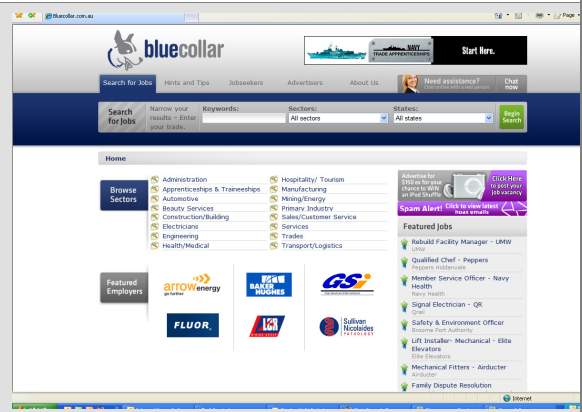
Bluecollar.com.au

bluecollar

NAVY TRADE APPRENTICESHIPS

Start Here.

Search for Jobs | Hints and Tips | Jobseekers | Advertisers | About Us

Need assistance? Chat online with a real person

Chat now

Search for Jobs

Narrow your results - Enter your trade.

Keywords:

Sectors:

All sectors

States:

All states

Begin Search

Home

Browse Sectors

Administration
Apprenticeships & Traineeships
Automotive
Beauty Services
Construction/Building
Electricians
Engineering
Health/Medical

Hospitality/ Tourism
Manufacturing
Mining/Energy
Primary Industry
Sales/Customer Service
Services
Trades
Transport/Logistics

Advertise for $150 or for your chance to WIN an iPod Shuffle

Click Here to post your job vacancy

Spam Alert! Click to view latest hoax emails

Featured Jobs

Rebuild Facility Manager - UMW
UMW

Qualified Chef - Peppers
Peppers Hideenvale

Member Service Officer - Navy Health
Navy Health

Signal Electrician - QR
Qrail

Safety & Environment Officer
Broome Port Authority

Lift Installer- Mechanical - Elite Elevators
Elite Elevators

Mechanical Fitters - Airducter
Airducter

Family Dispute Resolution

Featured Employers

arrow energy go further

BAKER HUGHES

GSi

FLUOR.

Sullivan Nicolaides PATHOLOGY

Internet